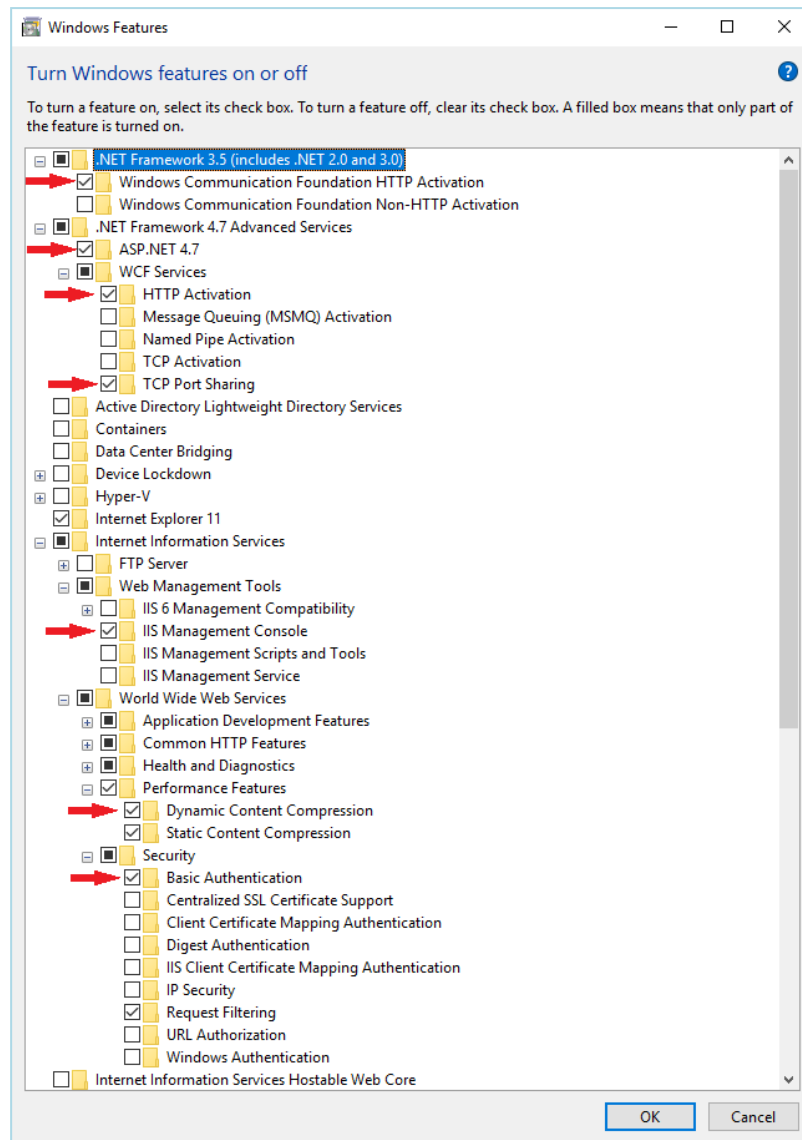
Windows Features

Turn Windows features on or off

To turn a feature on, select its check box. To turn a feature off, clear its check box. A filled box means that only part of the feature is turned on.

.NET Framework 3.5 (includes .NET 2.0 and 3.0)
Windows Communication Foundation HTTP Activation
Windows Communication Foundation Non-HTTP Activation
.NET Framework 4.7 Advanced Services
ASP.NET 4.7
WCF Services
HTTP Activation
Message Queuing (MSMQ) Activation
Named Pipe Activation
TCP Activation
TCP Port Sharing
Active Directory Lightweight Directory Services
Containers
Data Center Bridging
Device Lockdown
Hyper-V
Internet Explorer 11
Internet Information Services
FTP Server
Web Management Tools
IIS 6 Management Compatibility
IIS Management Console
IIS Management Scripts and Tools
IIS Management Service
World Wide Web Services
Application Development Features
Common HTTP Features
Health and Diagnostics
Performance Features
Dynamic Content Compression
Static Content Compression
Security
Basic Authentication
Centralized SSL Certificate Support
Client Certificate Mapping Authentication
Digest Authentication
IIS Client Certificate Mapping Authentication
IP Security
Request Filtering
URL Authorization
Windows Authentication
Internet Information Services Hostable Web Core

OK
Cancel